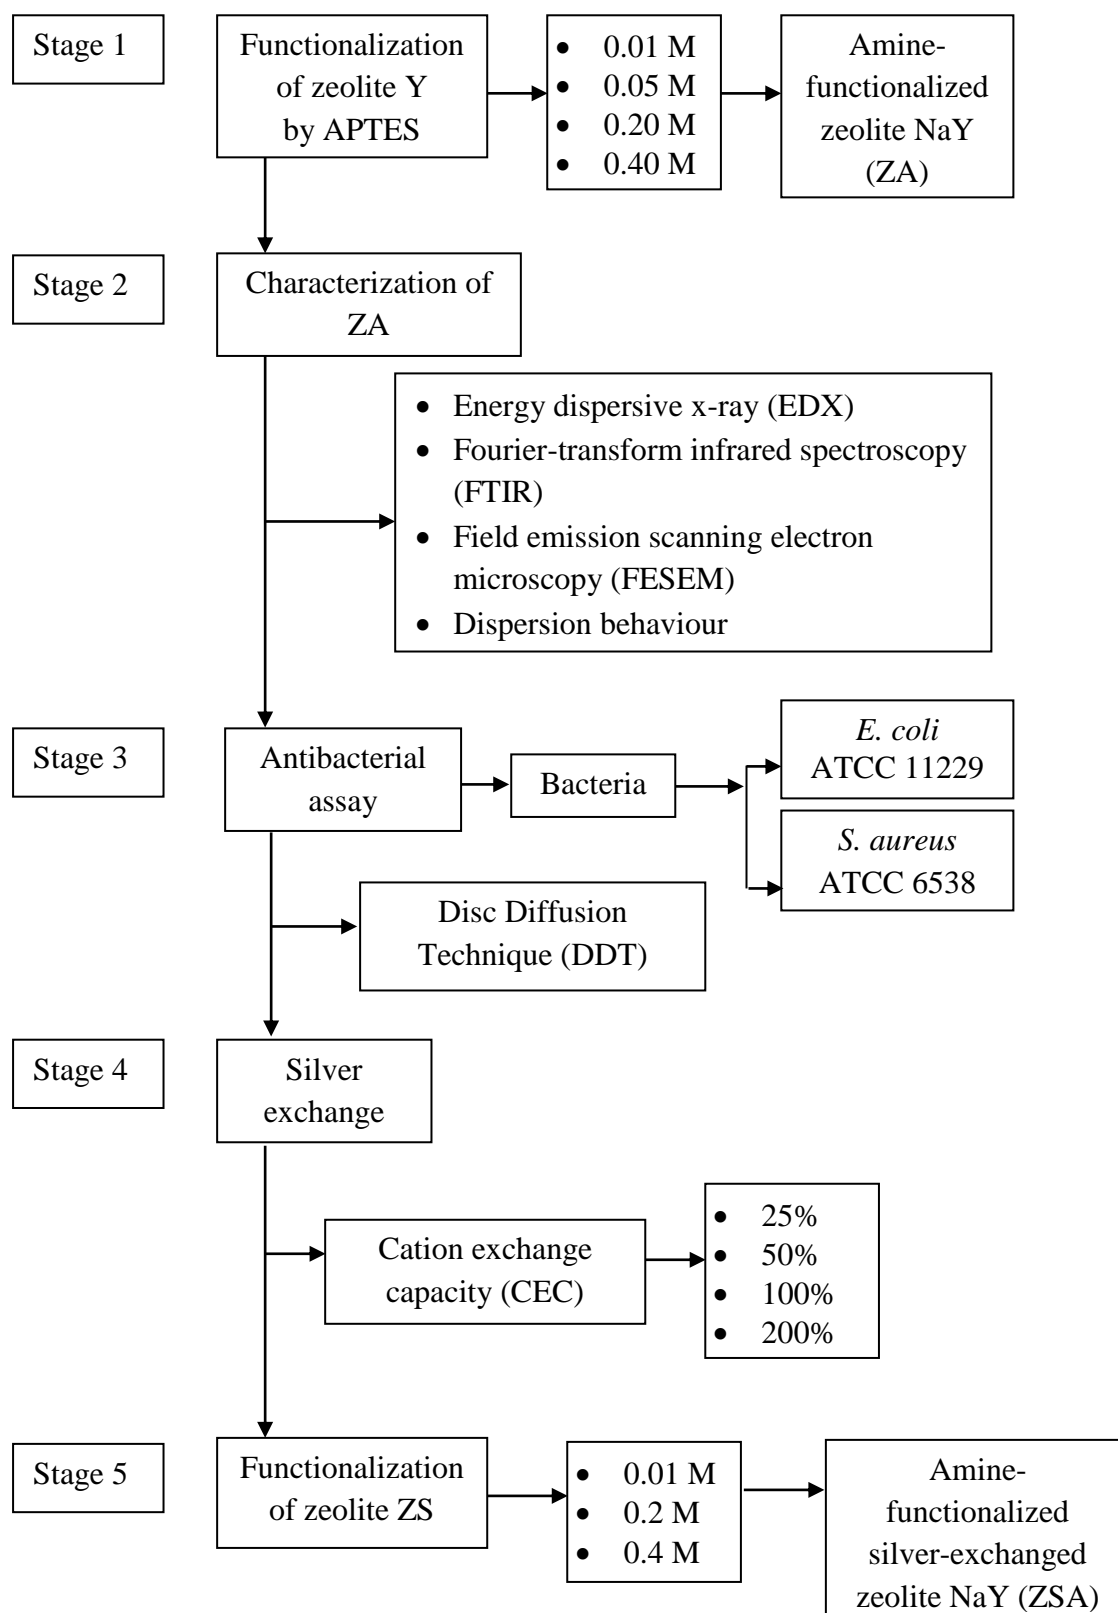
Stage 1

Functionalization of zeolite Y by APTES

- 0.01 M
- 0.05 M
- 0.20 M
- 0.40 M

Amine-functionalized zeolite NaY (ZA)

Stage 2

Characterization of ZA

- Energy dispersive x-ray (EDX)
- Fourier-transform infrared spectroscopy (FTIR)
- Field emission scanning electron microscopy (FESEM)
- Dispersion behaviour

Stage 3

Antibacterial assay

Bacteria

E. coli ATCC 11229

S. aureus ATCC 6538

Disc Diffusion Technique (DDT)

Stage 4

Silver exchange

Cation exchange capacity (CEC)

- 25%
- 50%
- 100%
- 200%

Stage 5

Functionalization of zeolite ZS

- 0.01 M
- 0.2 M
- 0.4 M

Amine-functionalized silver-exchanged zeolite NaY (ZSA)